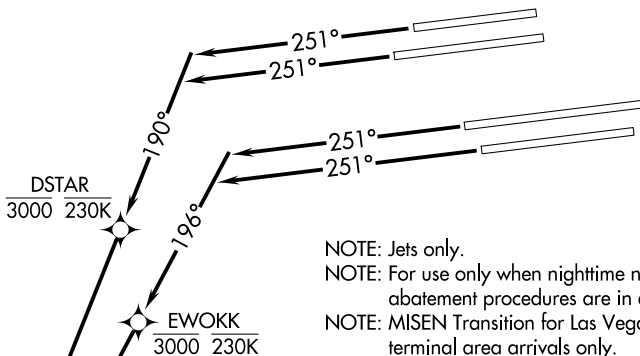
251°

251°

190°

251°

251°

196°

DSTAR
3000 230K

EWOKK
3000 230K

NOTE: Jets only.
NOTE: For use only when nighttime n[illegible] abatement procedures are in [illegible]
NOTE: MISEN Transition for Las Vega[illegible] terminal area arrivals only.